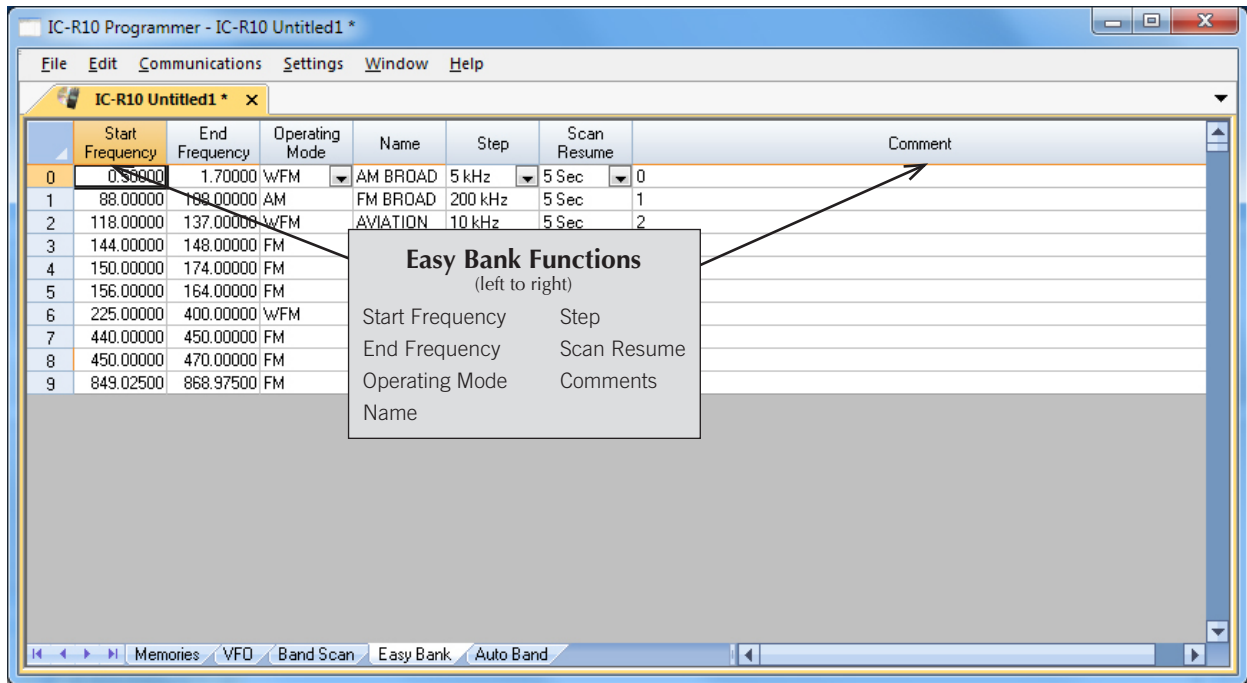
IC-R10 Programmer - IC-R10 Untitled1 *

File Edit Communications Settings Window Help

IC-R10 Untitled1 * ×

| | Start Frequency | End Frequency | Operating Mode | Name | Step | Scan Resume | Comment |
|---|---|---|---|---|---|---|---|
| 0 | 0.50000 | 1.70000 | WFM | AM BROAD | 5 kHz | 5 Sec | 0 |
| 1 | 88.00000 | 108.00000 | AM | FM BROAD | 200 kHz | 5 Sec | 1 |
| 2 | 118.00000 | 137.00000 | WFM | AVIATION | 10 kHz | 5 Sec | 2 |
| 3 | 144.00000 | 148.00000 | FM | | | | |
| 4 | 150.00000 | 174.00000 | FM | | | | |
| 5 | 156.00000 | 164.00000 | FM | | | | |
| 6 | 225.00000 | 400.00000 | WFM | | | | |
| 7 | 440.00000 | 450.00000 | FM | | | | |
| 8 | 450.00000 | 470.00000 | FM | | | | |
| 9 | 849.02500 | 868.97500 | FM | | | | |

Easy Bank Functions
(left to right)
Start Frequency
End Frequency
Operating Mode
Name
Step
Scan Resume
Comments

Memories VFO Band Scan Easy Bank Auto Band